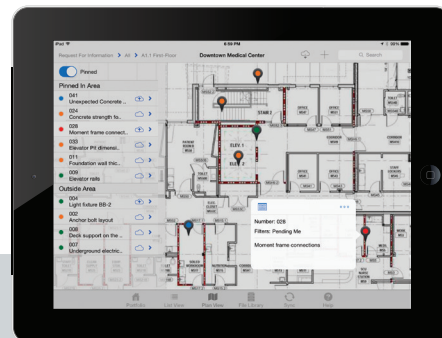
iPad 4:50 PM 86%

Request For Information > All > A1.1 First Floor

Downtown Medical Center

Search

Pinned

Pinned In Area

081 Unexpected Concrete ...

024 Concrete strength fa...

028 Moment frame connect...

033 Elevator Pit dimensi...

011 Foundation wall thic...

009 Elevator rails

Outside Area

004 Light fixture BB-2

002 Anchor bolt layout

008 Deck support on the ...

007 Underground electric...

STAIR 2

ELEV. 1

ELEV. 2

Number: 028

Filters: Pending Me

Moment frame connections

Portfolio

List View

Plan View

File Library

Sync

Help